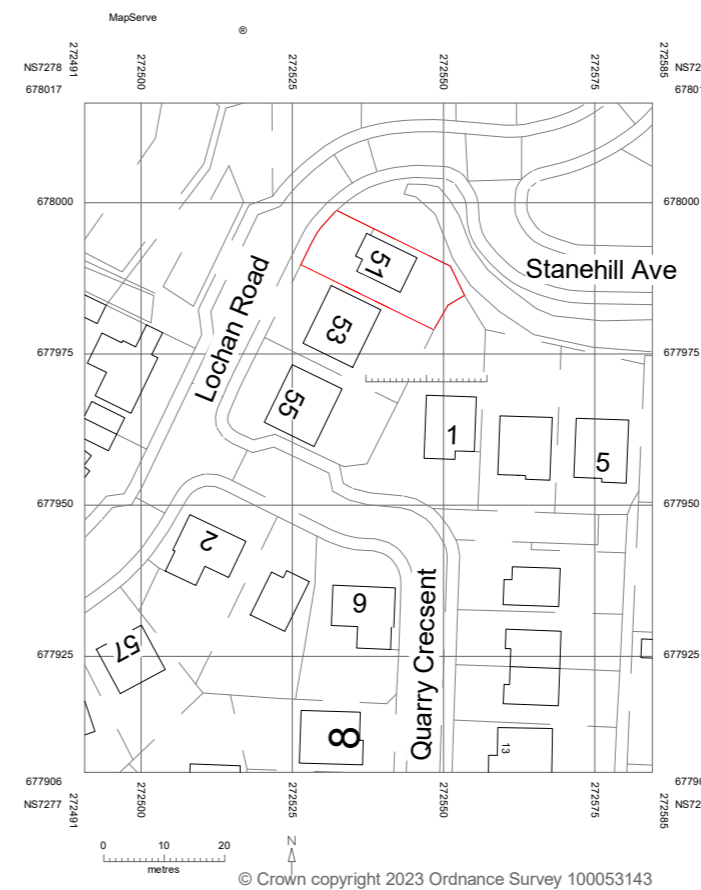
MapServe

®

NS7278
678017

272491

272500

272525

272550

272575

272585

NS72
67801

678000

678000

Stanehill Ave

51

53

Lochan Road

677975

677975

55

1

5

677950

677950

2

Quarry Crescent

6

677925

57

677925

8

13

677906

NS7277

272491

272500

272525

272550

272575

272585

67790
NS72

0 10 20
metres

N

© Crown copyright 2023 Ordnance Survey 100053143